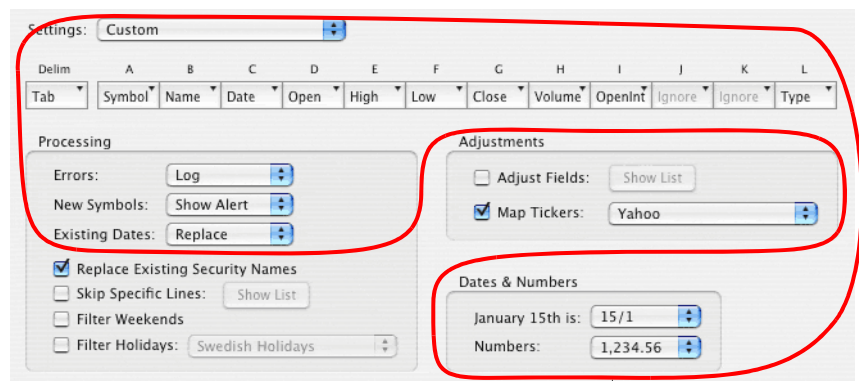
Settings: Custom

| Delim | A | B | C | D | E | F | G | H | I | J | K | L |
|---|---|---|---|---|---|---|---|---|---|---|---|---|
| Tab | Symbol | Name | Date | Open | High | Low | Close | Volume | OpenInt | Ignore | Ignore | Type |

Processing

Errors: Log

New Symbols: Show Alert

Existing Dates: Replace

Replace Existing Security Names

Skip Specific Lines: Show List

Filter Weekends

Filter Holidays: Swedish Holidays

Adjustments

Adjust Fields: Show List

Map Tickers: Yahoo

Dates & Numbers

January 15th is: 15/1

Numbers: 1,234.56